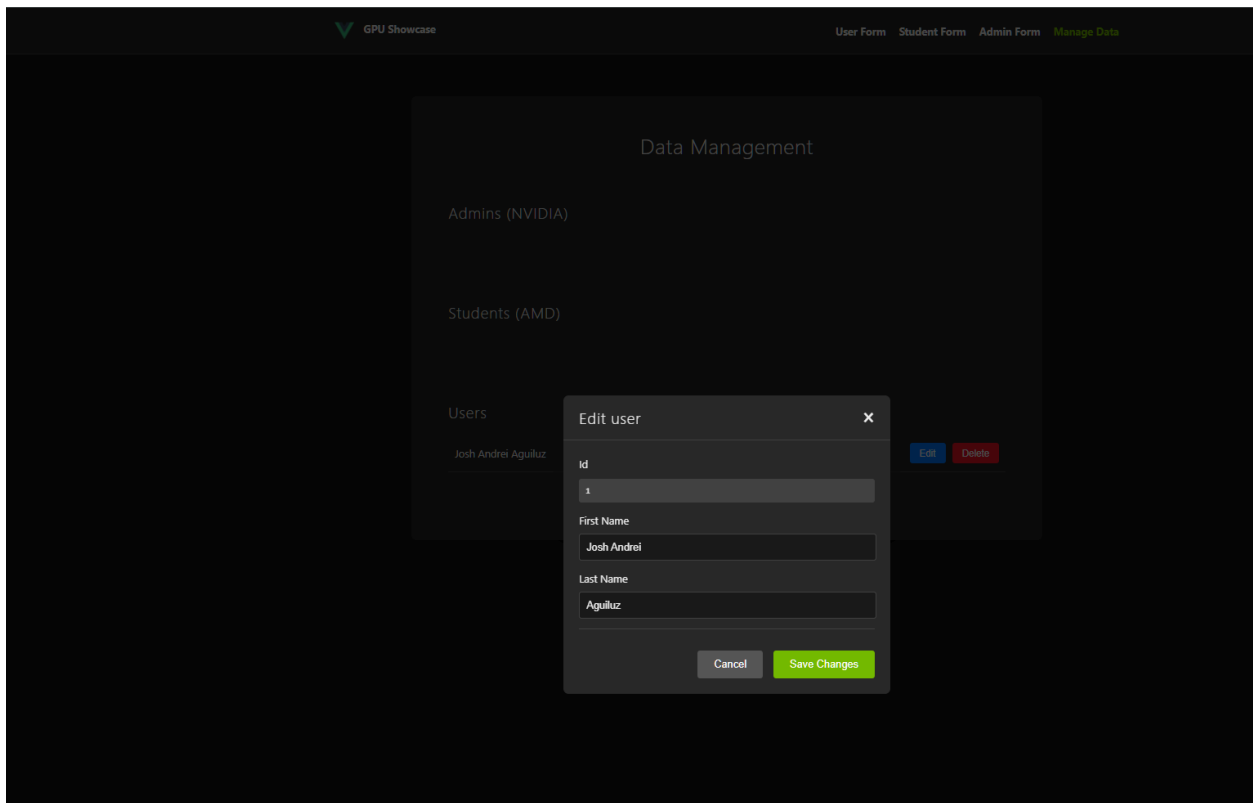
GPU Showcase

User Form Student Form Admin Form Manage Data

Data Management

Admins (NVIDIA)

Students (AMD)

Users

Josh Andrei Aguiluz

Edit Delete

Edit user ×

Id

1

First Name

Josh Andrei

Last Name

Aguiluz

Cancel Save Changes